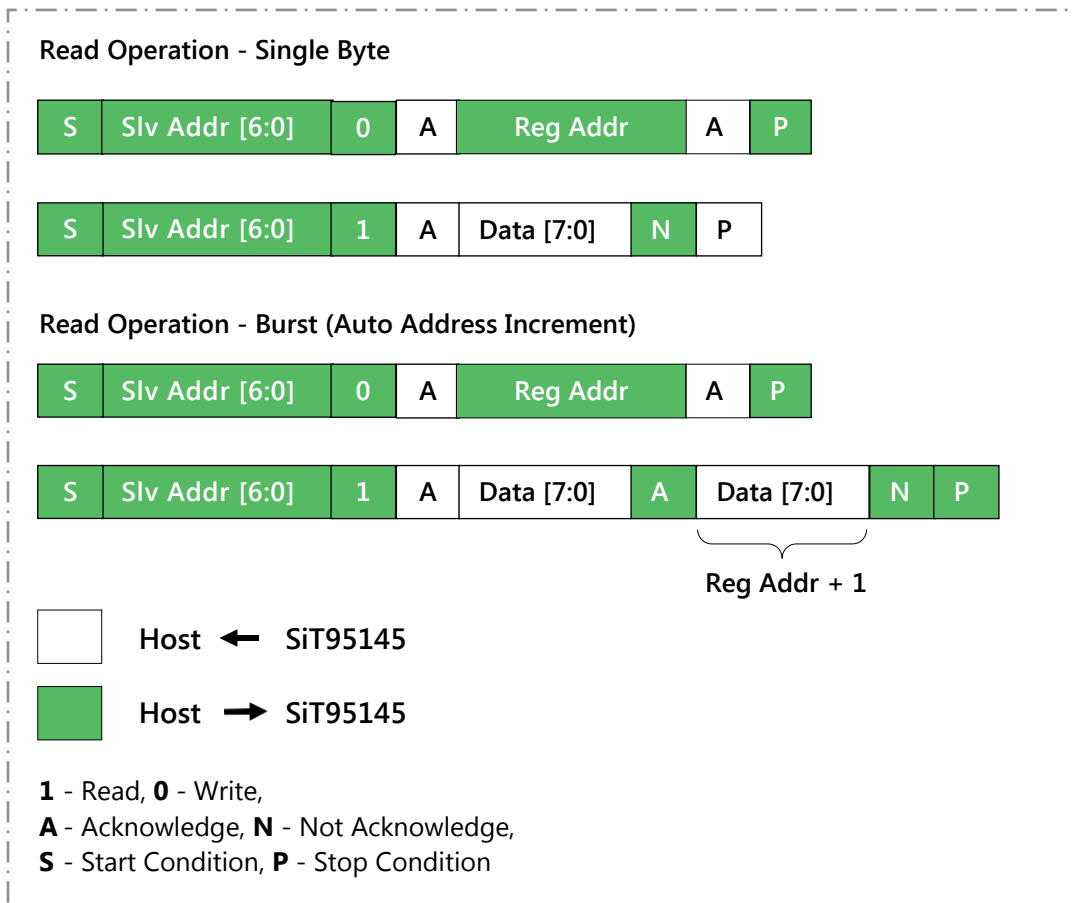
Read Operation - Single Byte

| S | Slv Addr [6:0] | 0 | A | Reg Addr | A | P |
|---|---|---|---|---|---|---|

| S | Slv Addr [6:0] | 1 | A | Data [7:0] | N | P |
|---|---|---|---|---|---|---|

Read Operation - Burst (Auto Address Increment)

| S | Slv Addr [6:0] | 0 | A | Reg Addr | A | P |
|---|---|---|---|---|---|---|

| S | Slv Addr [6:0] | 1 | A | Data [7:0] | A | Data [7:0] | N | P |
|---|---|---|---|---|---|---|---|---|

Reg Addr + 1

Host ← SiT95145

Host → SiT95145

1 - Read, 0 - Write,
A - Acknowledge, N - Not Acknowledge,
S - Start Condition, P - Stop Condition